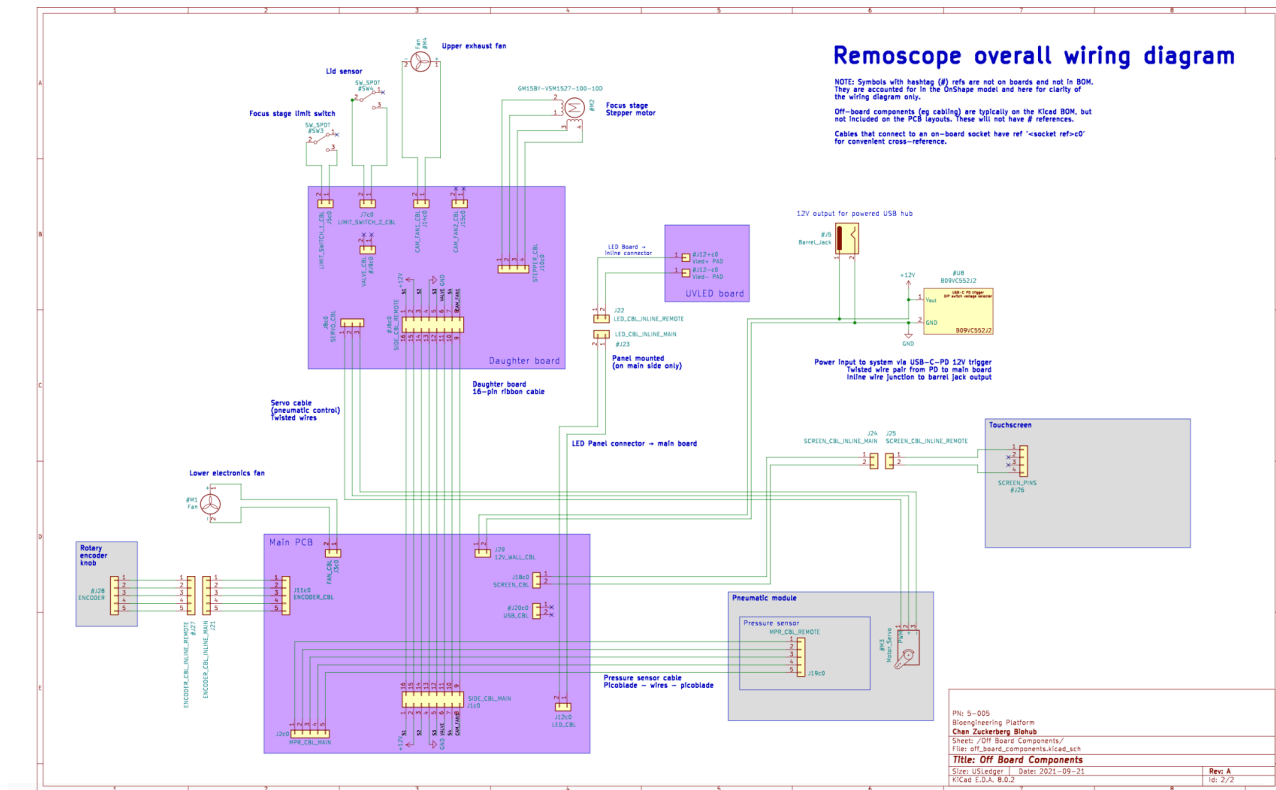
Remoscope overall wiring diagram

NOTE: Symbols with hashtag (#) refs are not on boards and not in BOM. They are accounted for in the OnShape model and here for clarity of the wiring diagram only.

Off-board components (eg cabling) are typically on the Kicad BOM, but not included on the PCB layouts. These will not have # references.

Cables that connect to an on-board socket have ref '<socket ref>c0' for convenient cross-reference.

Upper exhaust fan
Fan
#M4

Lid sensor
SW_SPDT
#SW4

Focus stage limit switch
SW_SPDT
#SW3

GM15BY-VSM1527-100-10D
#M2
Focus stage
Stepper motor

LIMIT_SWITCH_1_CBL
J5c0
LIMIT_SWITCH_2_CBL
J7c0
CAM_FAN1_CBL
J14c0
CAM_FAN2_CBL
J15c0
VALVE_CBL
J16c0
STEPPER_CBL
J10c0
SERVO_CBL
J8c0
SIDE_CBL_REMOTE
J1c0
Daughter board

UVLED board
LED Board → inline connector
#J12-c0
Vled+ PAD
#J12-c0
Vled- PAD
J22
LED_CBL_INLINE_REMOTE
LED_CBL_INLINE_MAIN
#J23
Panel mounted
(on main side only)

12V output for powered USB hub
#J5
Barrel_Jack

+12V
#U8
B09VC5S2J2
Vout
GND
GND
Power input to system via USB-C-PD 12V trigger
Twisted wire pair from PD to main board
Inline wire junction to barrel jack output

Daughter board
16-pin ribbon cable

Servo cable
(pneumatic control)
Twisted wires

LED Panel connector → main board

J24
SCREEN_CBL_INLINE_MAIN
J25
SCREEN_CBL_INLINE_REMOTE
Touchscreen
SCREEN_PINS
#J26

Lower electronics fan
#M1
Fan

Rotary encoder knob
#J28
ENCODER

ENCODER_CBL_INLINE_REMOTE
J27
ENCODER_CBL_INLINE_MAIN
J21

Main PCB
FAN_CBL
J3c0
J11c0
ENCODER_CBL
J20
12V_WALL_CBL
J18c0
SCREEN_CBL
#J20c0
USB_CBL
SIDE_CBL_MAIN
J1c0
J12c0
LED_CBL
J2c0
MPR_CBL_MAIN

Pneumatic module
Pressure sensor
MPR_CBL_REMOTE
J19c0
#M3
Motor_Servo
PWM

Pressure sensor cable
Picoblade — wires — picoblade

+12V S1 S2 S3 VALVE GND S4 CAM_FAN1

PN: 5-005
Bioengineering Platform
Chan Zuckerberg Biohub
Sheet: /Off Board Components/
File: off_board_components.kicad_sch
Title: Off Board Components
Size: USLedger
Date: 2021-09-21
Rev: A
KiCad E.D.A. 8.0.2
Id: 2/2